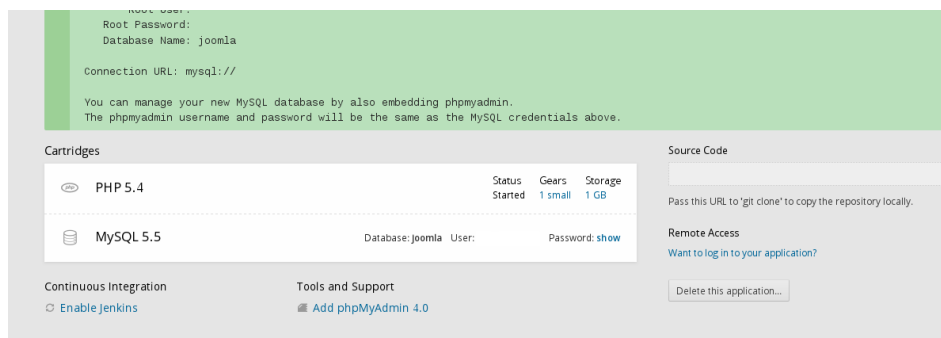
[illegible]
Root Password:
Database Name: joomla

Connection URL: mysql://

You can manage your new MySQL database by also embedding phpmyadmin.
The phpmyadmin username and password will be the same as the MySQL credentials above.

Cartridges

PHP 5.4

Status Started
Gears 1 small
Storage 1 GB

MySQL 5.5

Database: joomla User:

Password: show

Continuous Integration

Enable Jenkins

Tools and Support

Add phpMyAdmin 4.0

Source Code

Pass this URL to 'git clone' to copy the repository locally.

Remote Access

Want to log in to your application?

Delete this application...